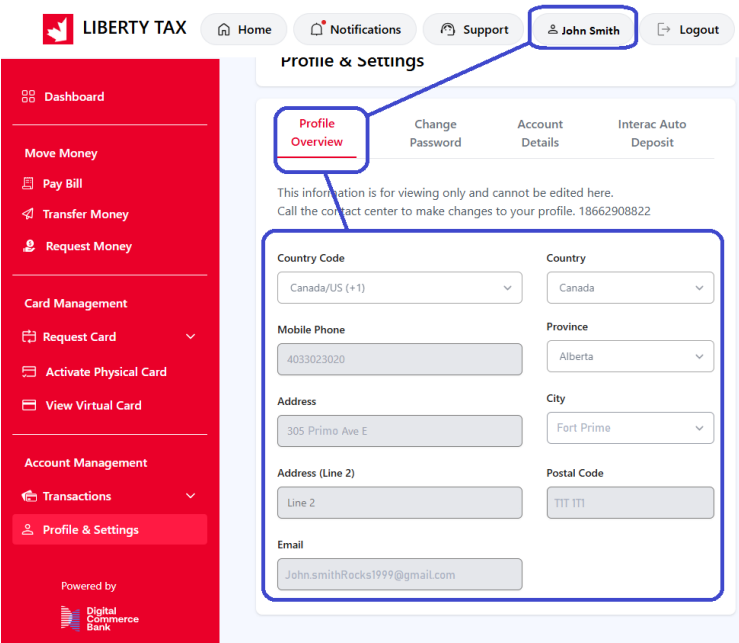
LIBERTY TAX

Home
Notifications
Support
John Smith
Logout

Dashboard

Move Money
Pay Bill
Transfer Money
Request Money

Card Management
Request Card
Activate Physical Card
View Virtual Card

Account Management
Transactions
Profile & Settings

Powered by
Digital Commerce Bank

Profile & Settings

Profile Overview
Change Password
Account Details
Interac Auto Deposit

This information is for viewing only and cannot be edited here.
Call the contact center to make changes to your profile. 18662908822

Country Code
Canada/US (+1)

Country
Canada

Mobile Phone
4033023020

Province
Alberta

Address
305 Primo Ave E

City
Fort Prime

Address (Line 2)
Line 2

Postal Code
T1T 1T1

Email
John.smithRocks1999@gmail.com